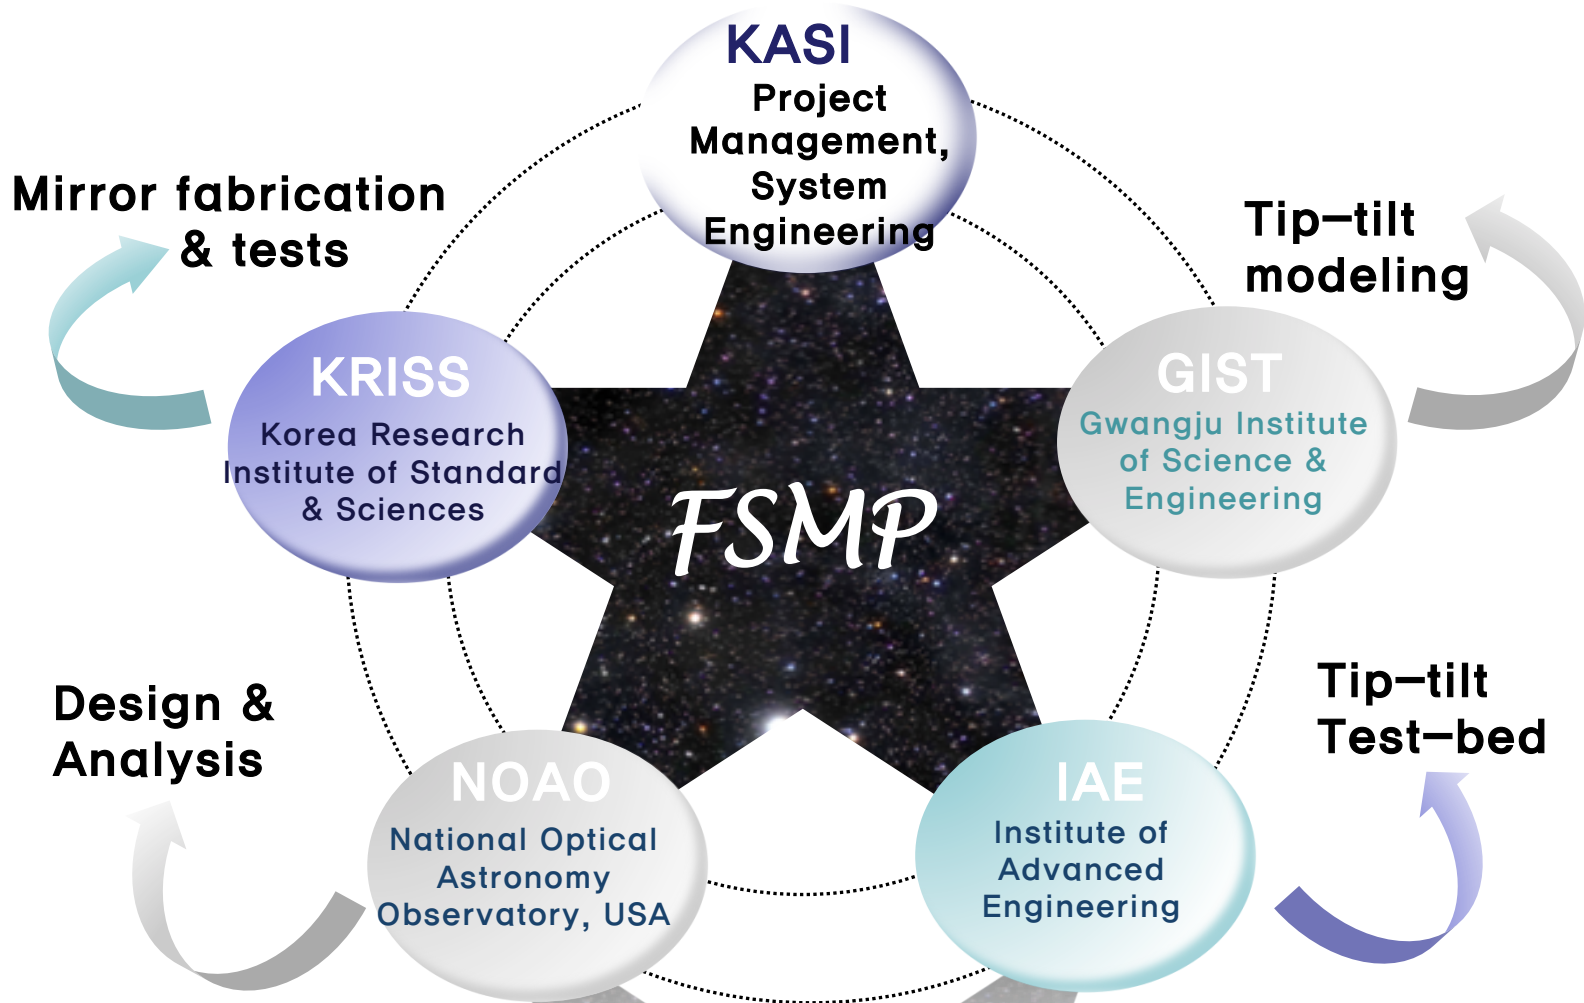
KASI
Project Management, System Engineering

Mirror fabrication & tests

Tip–tilt modeling

KRISS
Korea Research Institute of Standard & Sciences

FSMP

GIST
Gwangju Institute of Science & Engineering

Design & Analysis

Tip–tilt Test–bed

NOAO
National Optical Astronomy Observatory, USA

IAE
Institute of Advanced Engineering